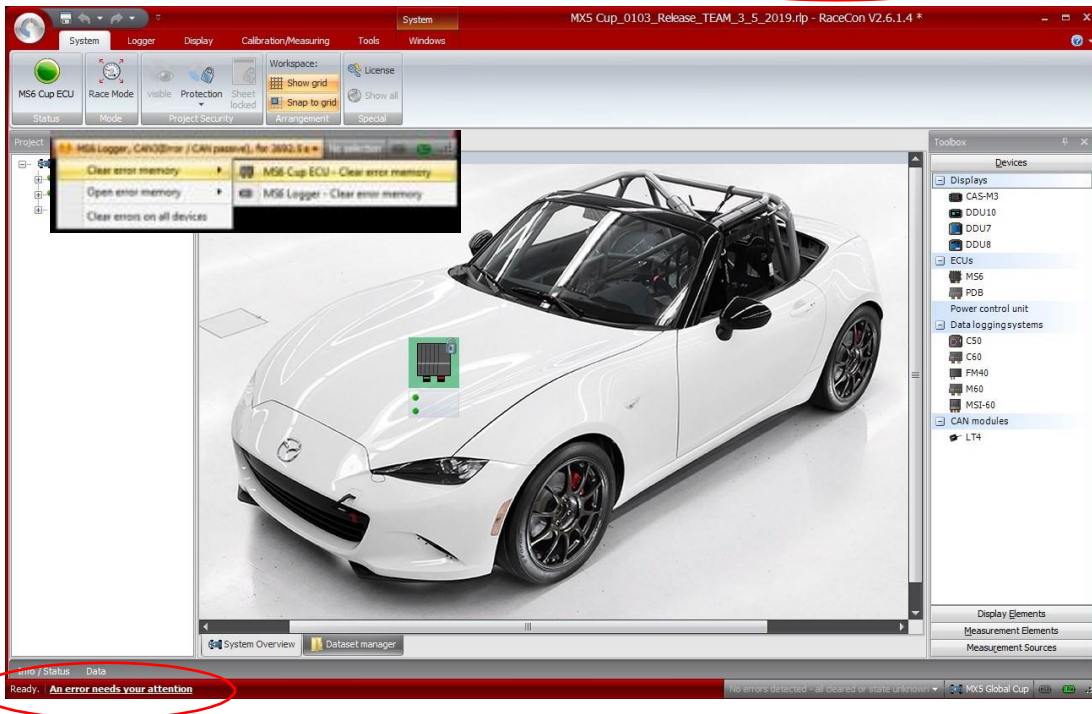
System

MX5 Cup_0103_Release_TEAM_3_5_2019.rlp - RaceCon V2.6.1.4 *

System | Logger | Display | Calibration/Measuring | Tools | Windows

MS6 Cup ECU
Status

Race Mode
Mode

visible | Protection | Sheet locked
Project Security

Workspace:
Show grid
Snap to grid
Arrangement

License
Show all
Special

Project

MS6 Logger, CAN3(Error / CAN passive), for 3692.5 s

No selection

Clear error memory
Open error memory
Clear errors on all devices

MS6 Cup ECU - Clear error memory
MS6 Logger - Clear error memory

Toolbox

Devices

Displays
CAS-M3
DDU10
DDU7
DDU8
ECUs
MS6
PDB
Power control unit
Data logging systems
C50
C60
FM40
M60
MSI-60
CAN modules
LT4

Display Elements
Measurement Elements
Measurement Sources

System Overview | Dataset manager

Info / Status | Data

Ready. | An error needs your attention

No errors detected - all cleared or state unknown | MX5 Global Cup